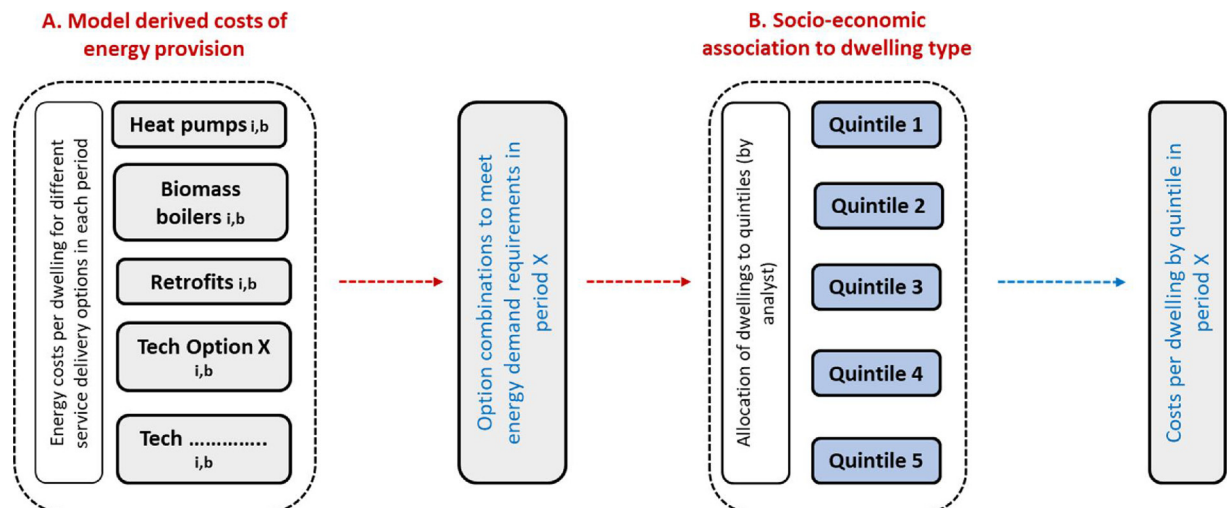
A. Model derived costs of energy provision

Energy costs per dwelling for different service delivery options in each period

Heat pumps $_{i,b}$

Biomass boilers $_{i,b}$

Retrofits $_{i,b}$

Tech Option X $_{i,b}$

Tech ............. $_{i,b}$

Option combinations to meet energy demand requirements in period X

B. Socio-economic association to dwelling type

Allocation of dwellings to quintiles (by analyst)

Quintile 1

Quintile 2

Quintile 3

Quintile 4

Quintile 5

Costs per dwelling by quintile in period X